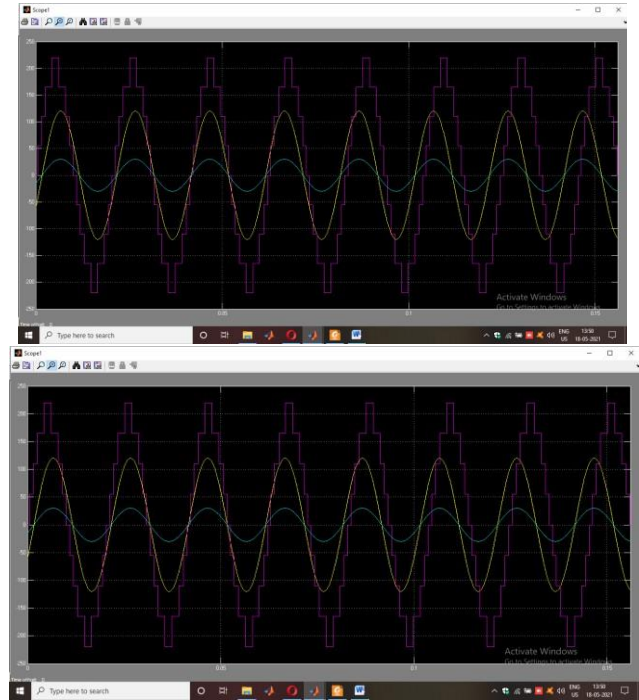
Scope1

250
200
150
100
50
0
-50
-100
-150
-200
-250

0
0.05
0.1
0.15

Activate Windows
Go to Settings to activate Windows.

Type here to search

ENG US 13:50 18-05-2021

Scope1

250
200
150
100
50
0
-50
-100
-150
-200
-250

0
0.05
0.1
0.15

Activate Windows
Go to Settings to activate Windows.

Type here to search

ENG US 13:50 18-05-2021